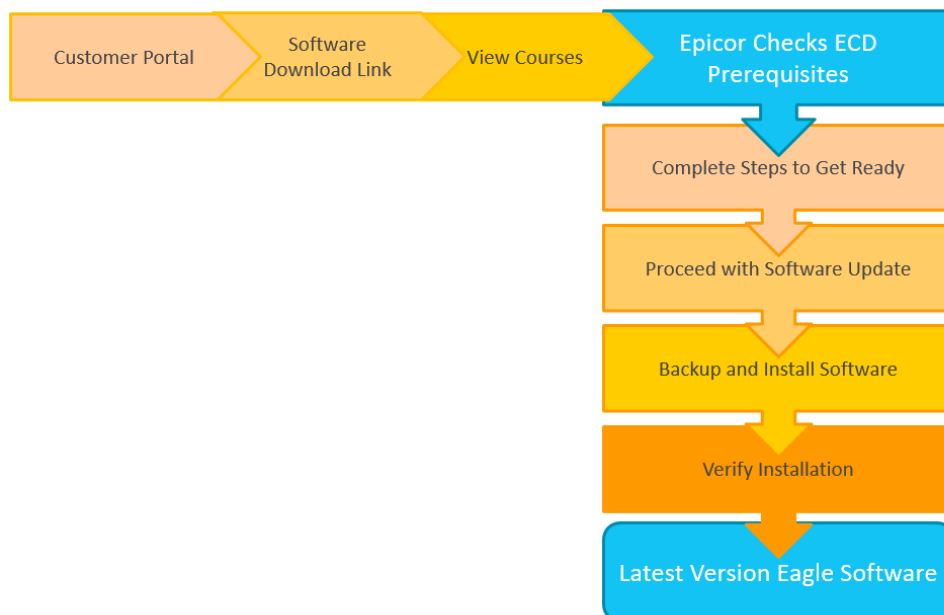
Customer Portal

Software Download Link

View Courses

Epicor Checks ECD Prerequisites

Complete Steps to Get Ready

Proceed with Software Update

Backup and Install Software

Verify Installation

Latest Version Eagle Software